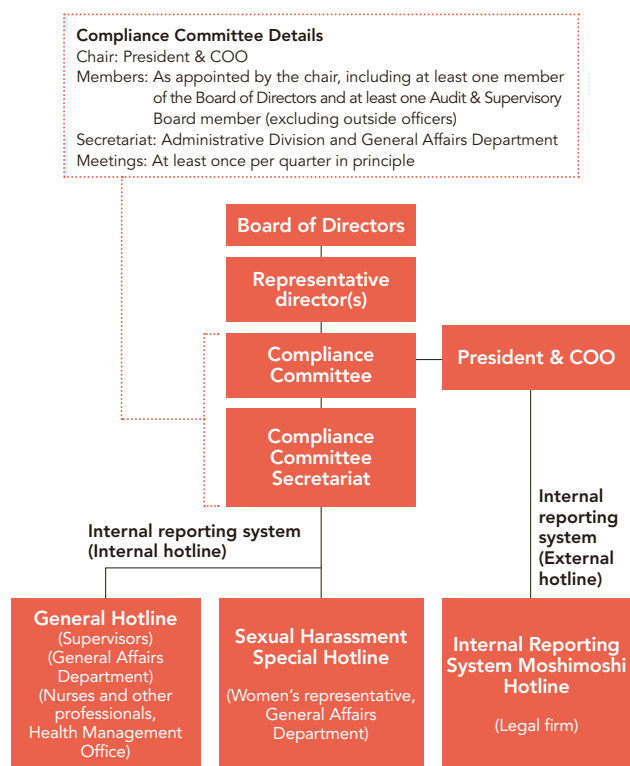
Compliance Committee Details
Chair: President & COO
Members: As appointed by the chair, including at least one member of the Board of Directors and at least one Audit & Supervisory Board member (excluding outside officers)
Secretariat: Administrative Division and General Affairs Department
Meetings: At least once per quarter in principle

Board of Directors

Representative director(s)

Compliance Committee

President & COO

Compliance Committee Secretariat

Internal reporting system (Internal hotline)

Internal reporting system (External hotline)

General Hotline
(Supervisors)
(General Affairs Department)
(Nurses and other professionals, Health Management Office)

Sexual Harassment Special Hotline
(Women's representative, General Affairs Department)

Internal Reporting System Moshimoshi Hotline
(Legal firm)